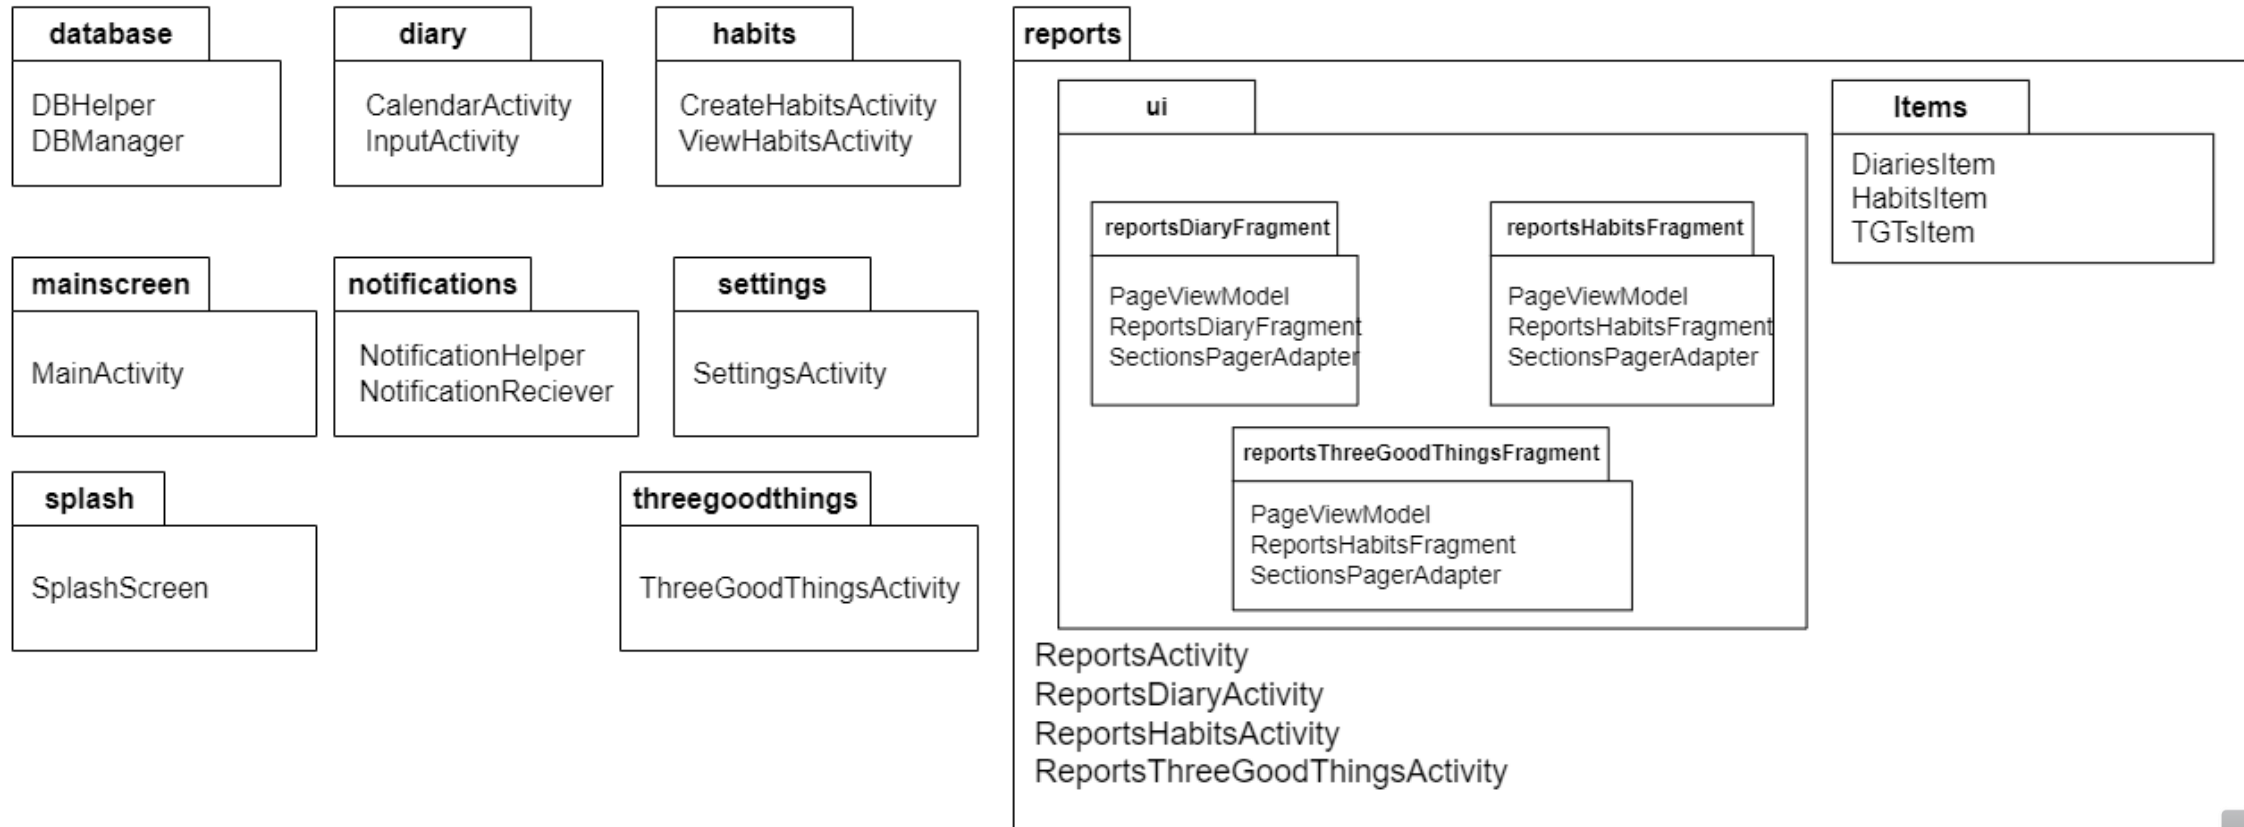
database

DBHelper
DBManager

diary

CalendarActivity
InputActivity

habits

CreateHabitsActivity
ViewHabitsActivity

mainscreen

MainActivity

notifications

NotificationHelper
NotificationReciever

settings

SettingsActivity

splash

SplashScreen

threegoodthings

ThreeGoodThingsActivity

reports

ui

reportsDiaryFragment

PageViewModel
ReportsDiaryFragment
SectionsPagerAdapter

reportsHabitsFragment

PageViewModel
ReportsHabitsFragment
SectionsPagerAdapter

reportsThreeGoodThingsFragment

PageViewModel
ReportsHabitsFragment
SectionsPagerAdapter

Items

DiariesItem
HabitsItem
TGTsItem

ReportsActivity
ReportsDiaryActivity
ReportsHabitsActivity
ReportsThreeGoodThingsActivity